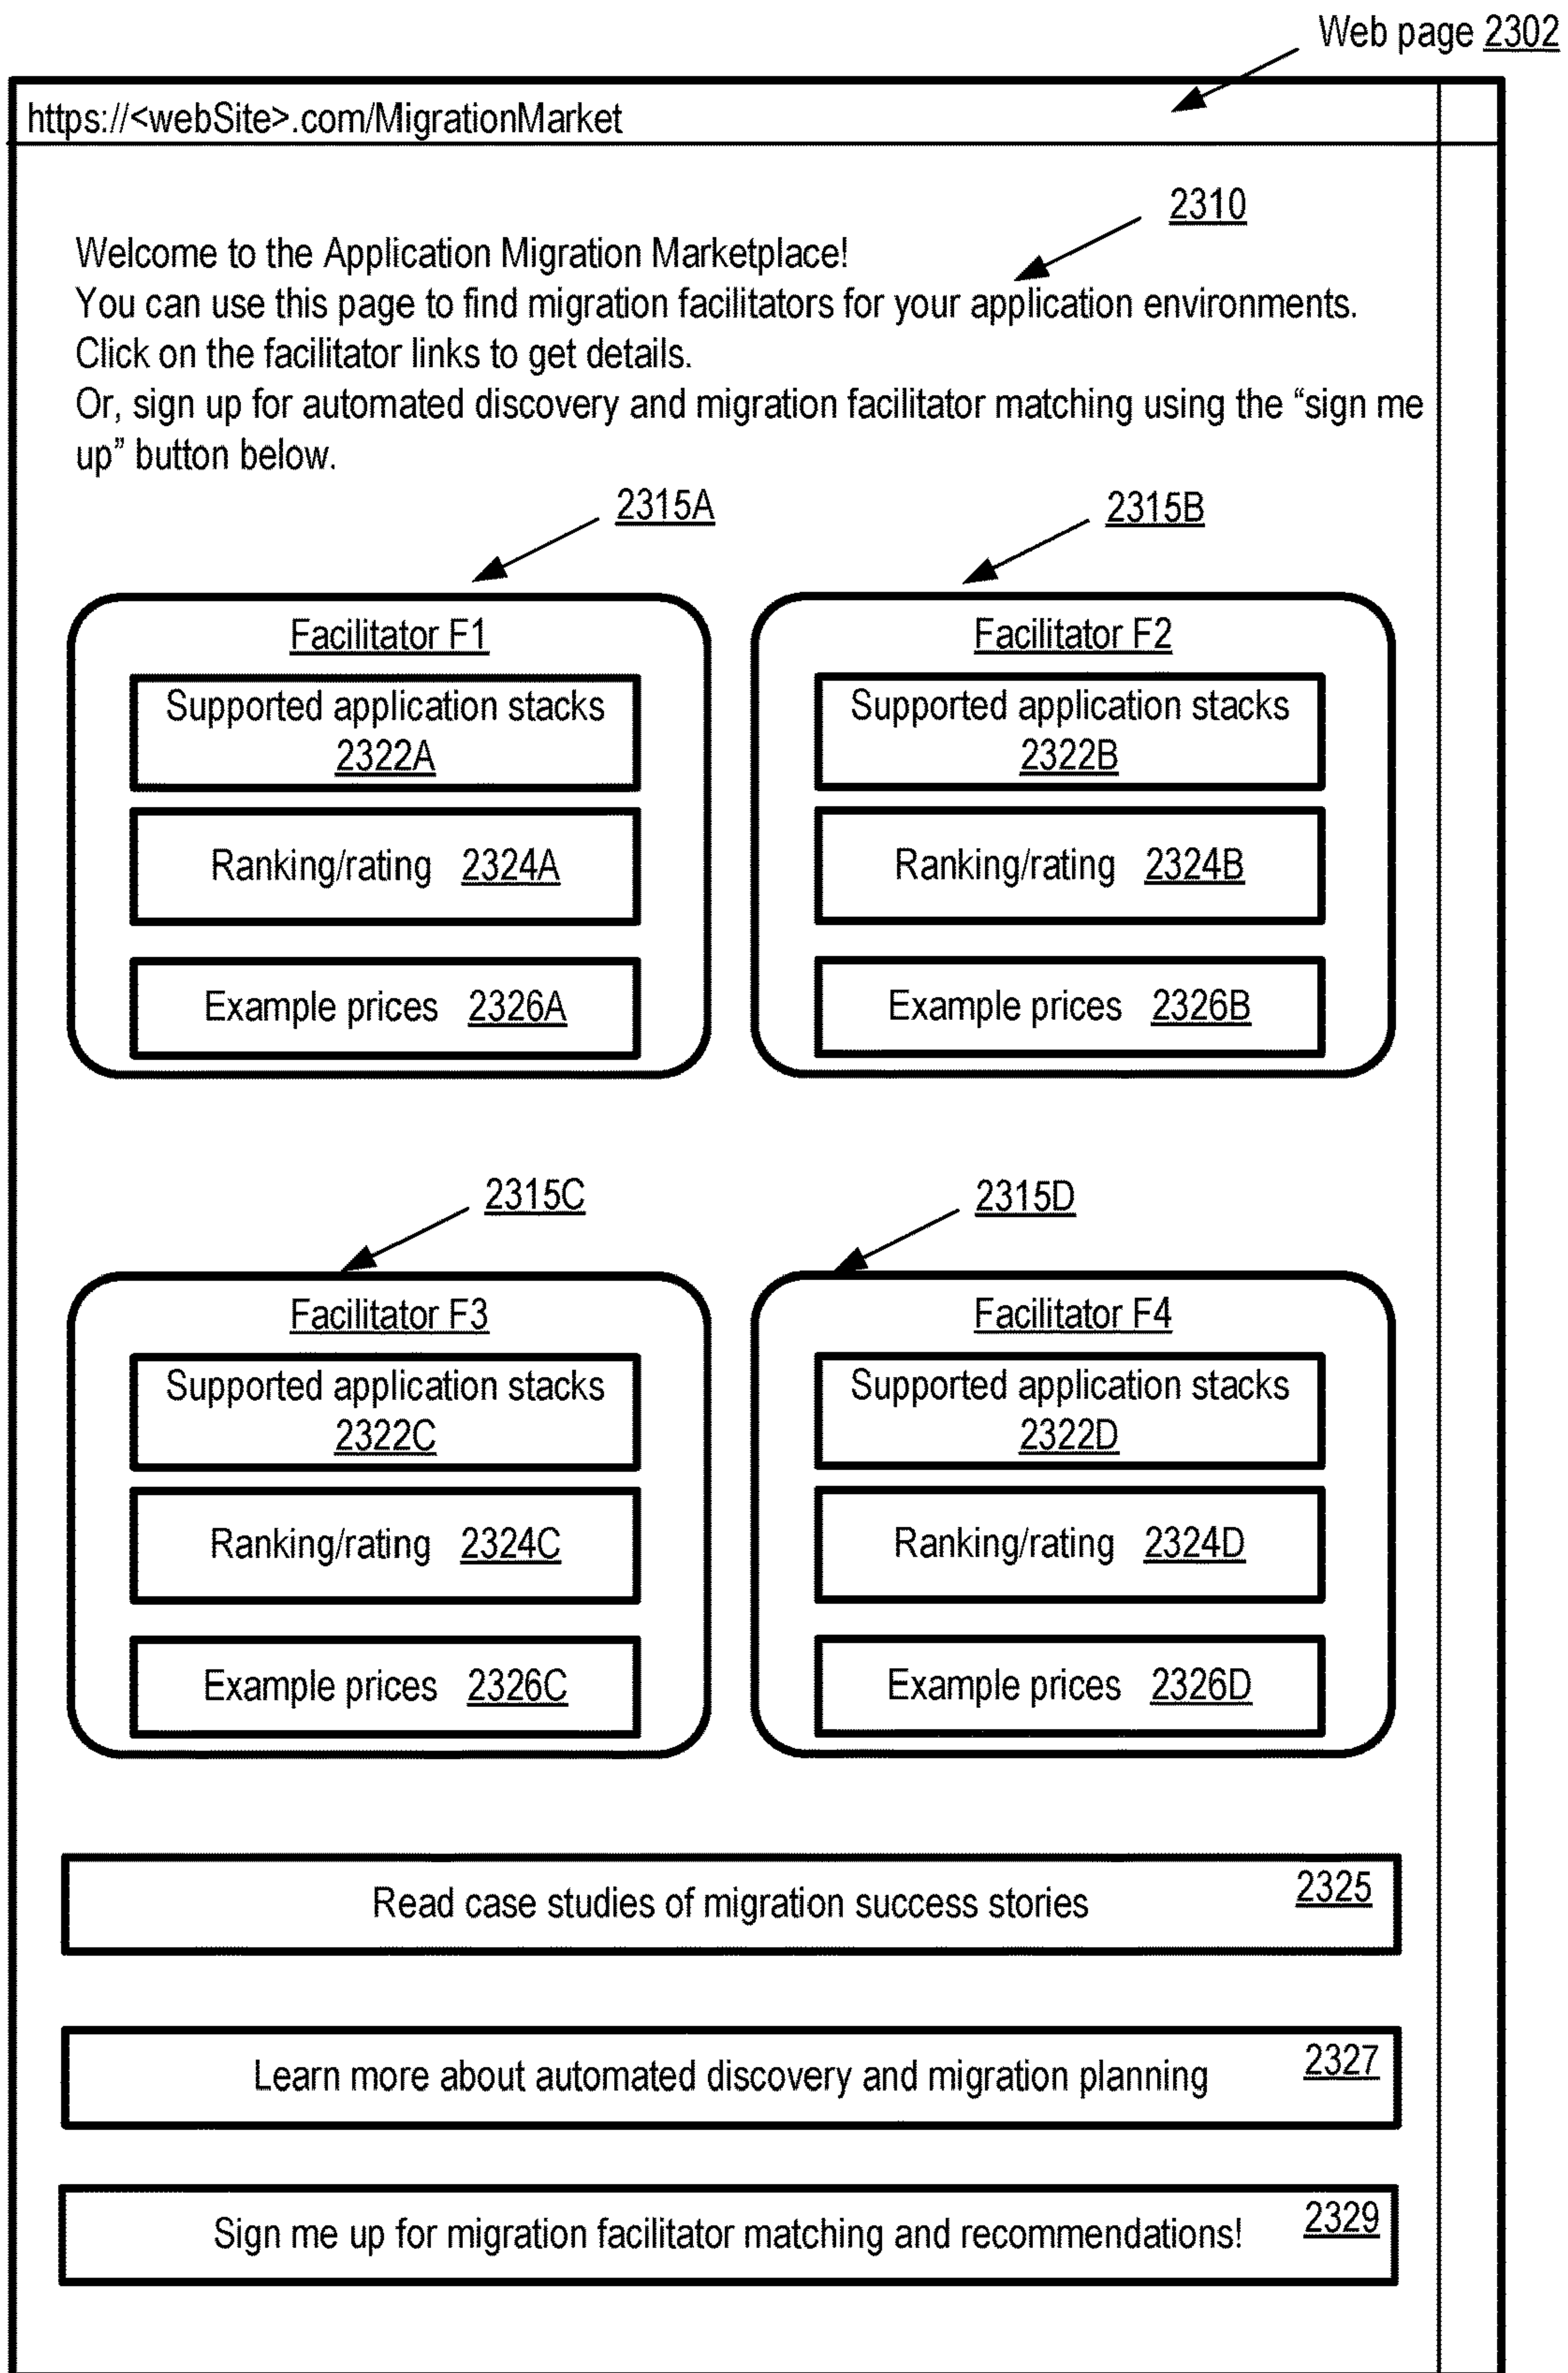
Web page 2302

https://<webSite>.com/MigrationMarket

2310

Welcome to the Application Migration Marketplace!
You can use this page to find migration facilitators for your application environments.
Click on the facilitator links to get details.
Or, sign up for automated discovery and migration facilitator matching using the “sign me up” button below.

2315A

Facilitator F1

Supported application stacks 2322A

Ranking/rating 2324A

Example prices 2326A

2315B

Facilitator F2

Supported application stacks 2322B

Ranking/rating 2324B

Example prices 2326B

2315C

Facilitator F3

Supported application stacks 2322C

Ranking/rating 2324C

Example prices 2326C

2315D

Facilitator F4

Supported application stacks 2322D

Ranking/rating 2324D

Example prices 2326D

Read case studies of migration success stories 2325

Learn more about automated discovery and migration planning 2327

Sign me up for migration facilitator matching and recommendations! 2329